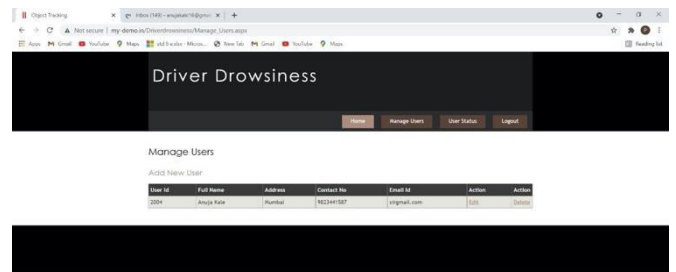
Object Tracking × Inbox (148) - anujakale16@gmai × +

Not secure | my-demo.in/Driverdrowsiness/Manage_Users.aspx

Apps Gmail YouTube Maps old 8 scoba - Micros... New Tab Gmail YouTube Maps Reading list

Driver Drowsiness

Home Manage Users User Status Logout

Manage Users

Add New User

| User Id | Full Name | Address | Contact No | Email Id | Action | Action |
|---|---|---|---|---|---|---|
| 2004 | Anuja Kale | Mumbai | 9823441587 | v@gmail.com | Edit | Delete |